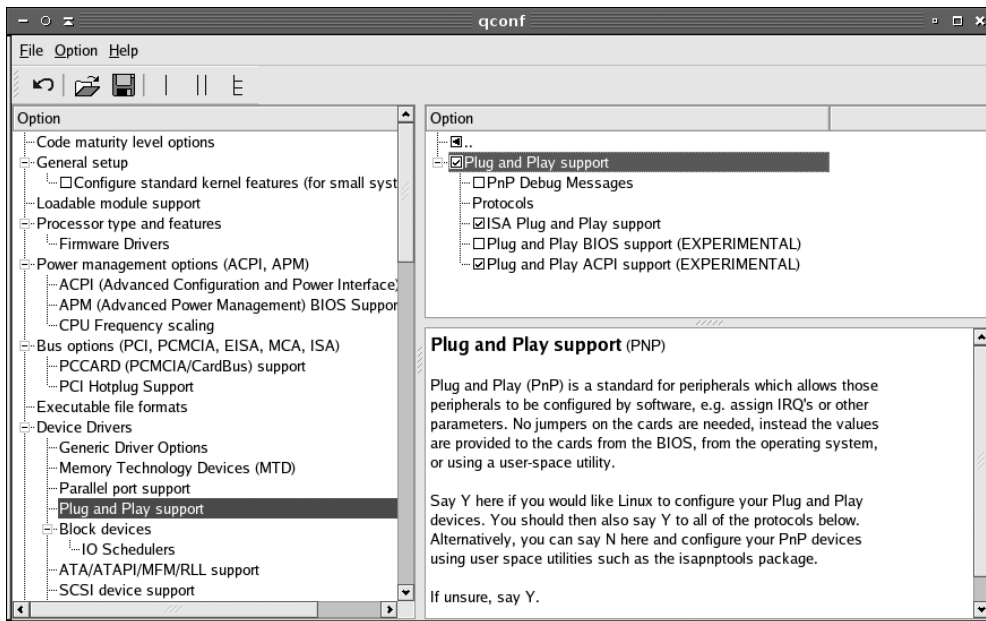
qconf

File Option Help

Option

Code maturity level options
General setup
☐Configure standard kernel features (for small syst
Loadable module support
Processor type and features
Firmware Drivers
Power management options (ACPI, APM)
ACPI (Advanced Configuration and Power Interface)
APM (Advanced Power Management) BIOS Suppor
CPU Frequency scaling
Bus options (PCI, PCMCIA, EISA, MCA, ISA)
PCCARD (PCMCIA/CardBus) support
PCI Hotplug Support
Executable file formats
Device Drivers
Generic Driver Options
Memory Technology Devices (MTD)
Parallel port support
Plug and Play support
Block devices
IO Schedulers
ATA/ATAPI/MFM/RLL support
SCSI device support

Option

..
☑Plug and Play support
☐PnP Debug Messages
Protocols
☑ISA Plug and Play support
☐Plug and Play BIOS support (EXPERIMENTAL)
☑Plug and Play ACPI support (EXPERIMENTAL)

Plug and Play support (PNP)

Plug and Play (PnP) is a standard for peripherals which allows those peripherals to be configured by software, e.g. assign IRQ's or other parameters. No jumpers on the cards are needed, instead the values are provided to the cards from the BIOS, from the operating system, or using a user-space utility.

Say Y here if you would like Linux to configure your Plug and Play devices. You should then also say Y to all of the protocols below. Alternatively, you can say N here and configure your PnP devices using user space utilities such as the isapnptools package.

If unsure, say Y.